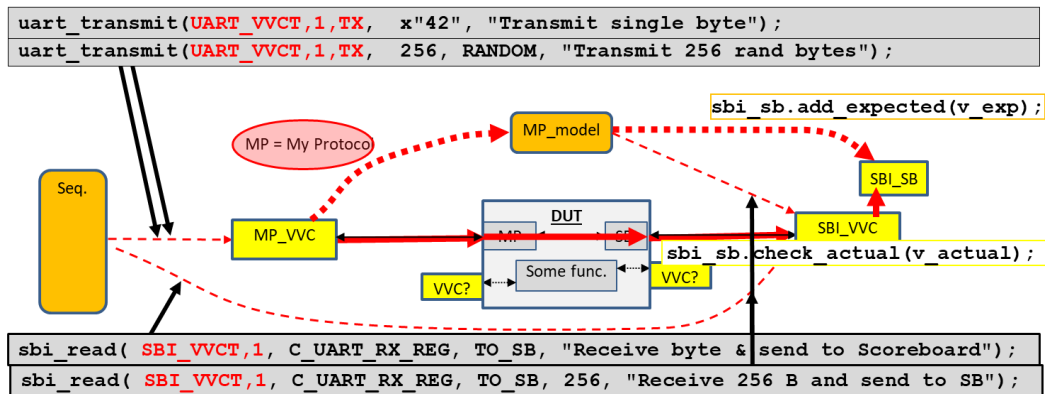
uart_transmit(UART_VVCT,1,TX,  x"42", "Transmit single byte");
uart_transmit(UART_VVCT,1,TX,  256, RANDOM, "Transmit 256 rand bytes");

sbi_sb.add_expected(v_exp);

MP = My Protoco

MP_model

SBI_SB

Seq.

DUT

MP_VVC

MP

SB

SBI_VVC

sbi_sb.check_actual(v_actual);

Some func.

VVC?

VVC?

sbi_read( SBI_VVCT,1, C_UART_RX_REG, TO_SB, "Receive byte & send to Scoreboard");
sbi_read( SBI_VVCT,1, C_UART_RX_REG, TO_SB, 256, "Receive 256 B and send to SB");